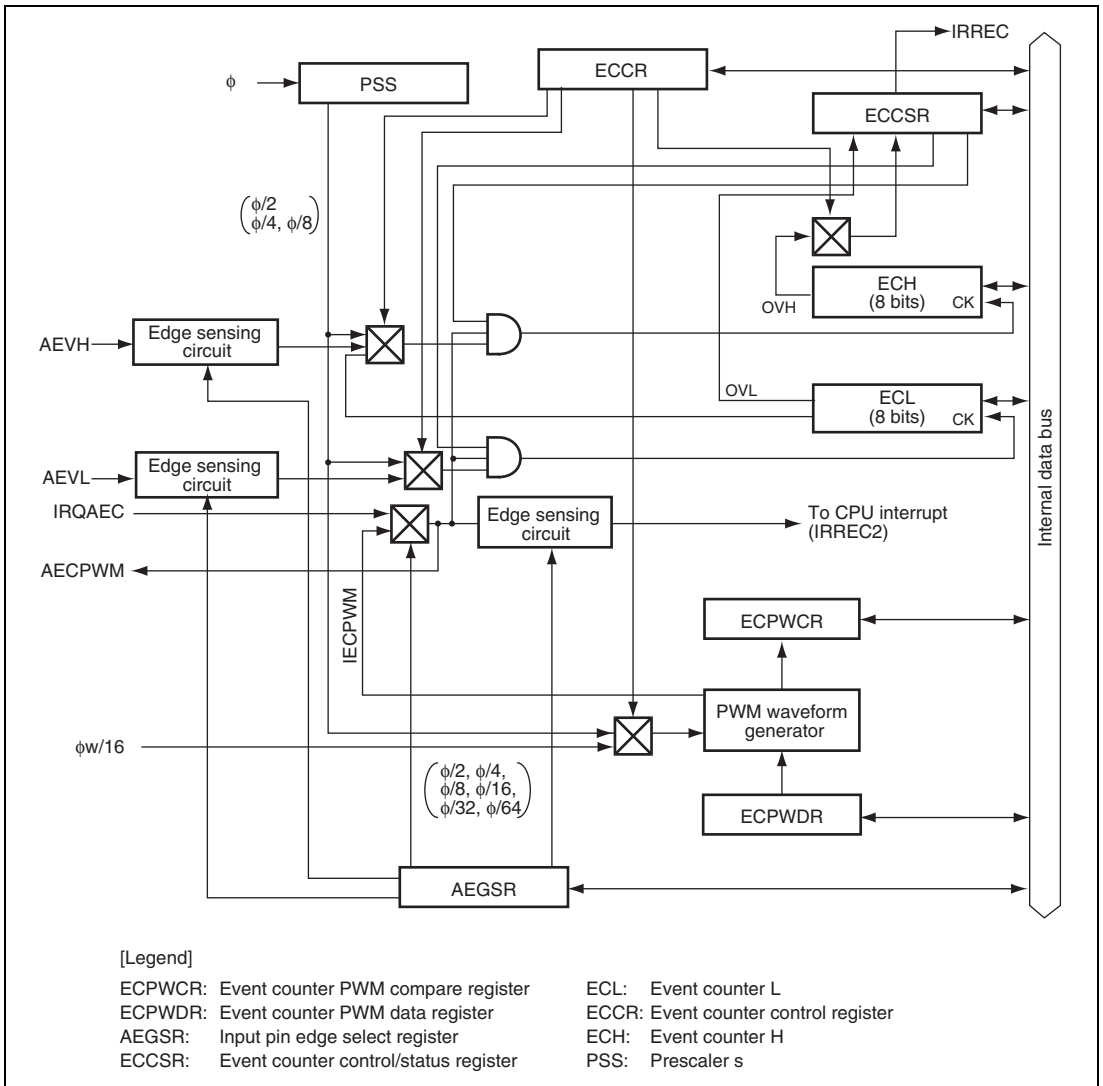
IRREC

φ

PSS

ECCR

ECCSR

$\begin{pmatrix}\phi/2\\ \phi/4, \phi/8\end{pmatrix}$

ECH (8 bits) CK

OVH

AEVH

Edge sensing circuit

OVL

ECL (8 bits) CK

AEVL

Edge sensing circuit

IRQAEC

Edge sensing circuit

To CPU interrupt (IRREC2)

AECPWM

IECPWM

ECPWCR

PWM waveform generator

φw/16

$\begin{pmatrix}\phi/2, \phi/4,\\ \phi/8, \phi/16,\\ \phi/32, \phi/64\end{pmatrix}$

ECPWDR

AEGSR

Internal data bus

[Legend]

ECPWCR: Event counter PWM compare register
ECPWDR: Event counter PWM data register
AEGSR: Input pin edge select register
ECCSR: Event counter control/status register

ECL: Event counter L
ECCR: Event counter control register
ECH: Event counter H
PSS: Prescaler s